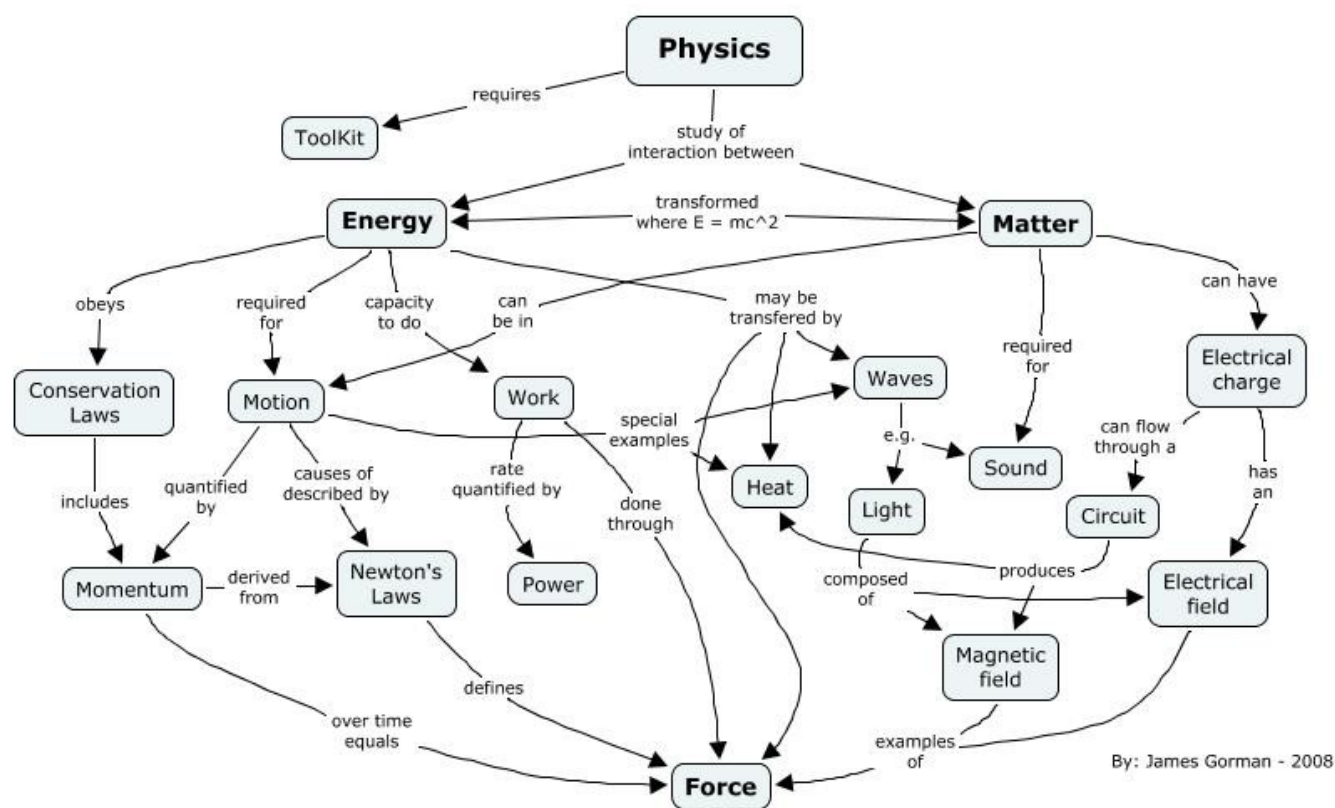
Physics

requires

ToolKit

study of interaction between

Energy

transformed where E = mc^2

Matter

obeys

required for

capacity to do

can be in

may be transfered by

required for

can have

Conservation Laws

Motion

Work

Waves

Electrical charge

special examples

e.g.

Sound

can flow through a

Heat

Light

has an

includes

quantified by

causes of described by

rate quantified by

done through

Circuit

Momentum

derived from

Newton's Laws

Power

produces

composed of

Electrical field

Magnetic field

defines

over time equals

examples of

Force

By: James Gorman - 2008